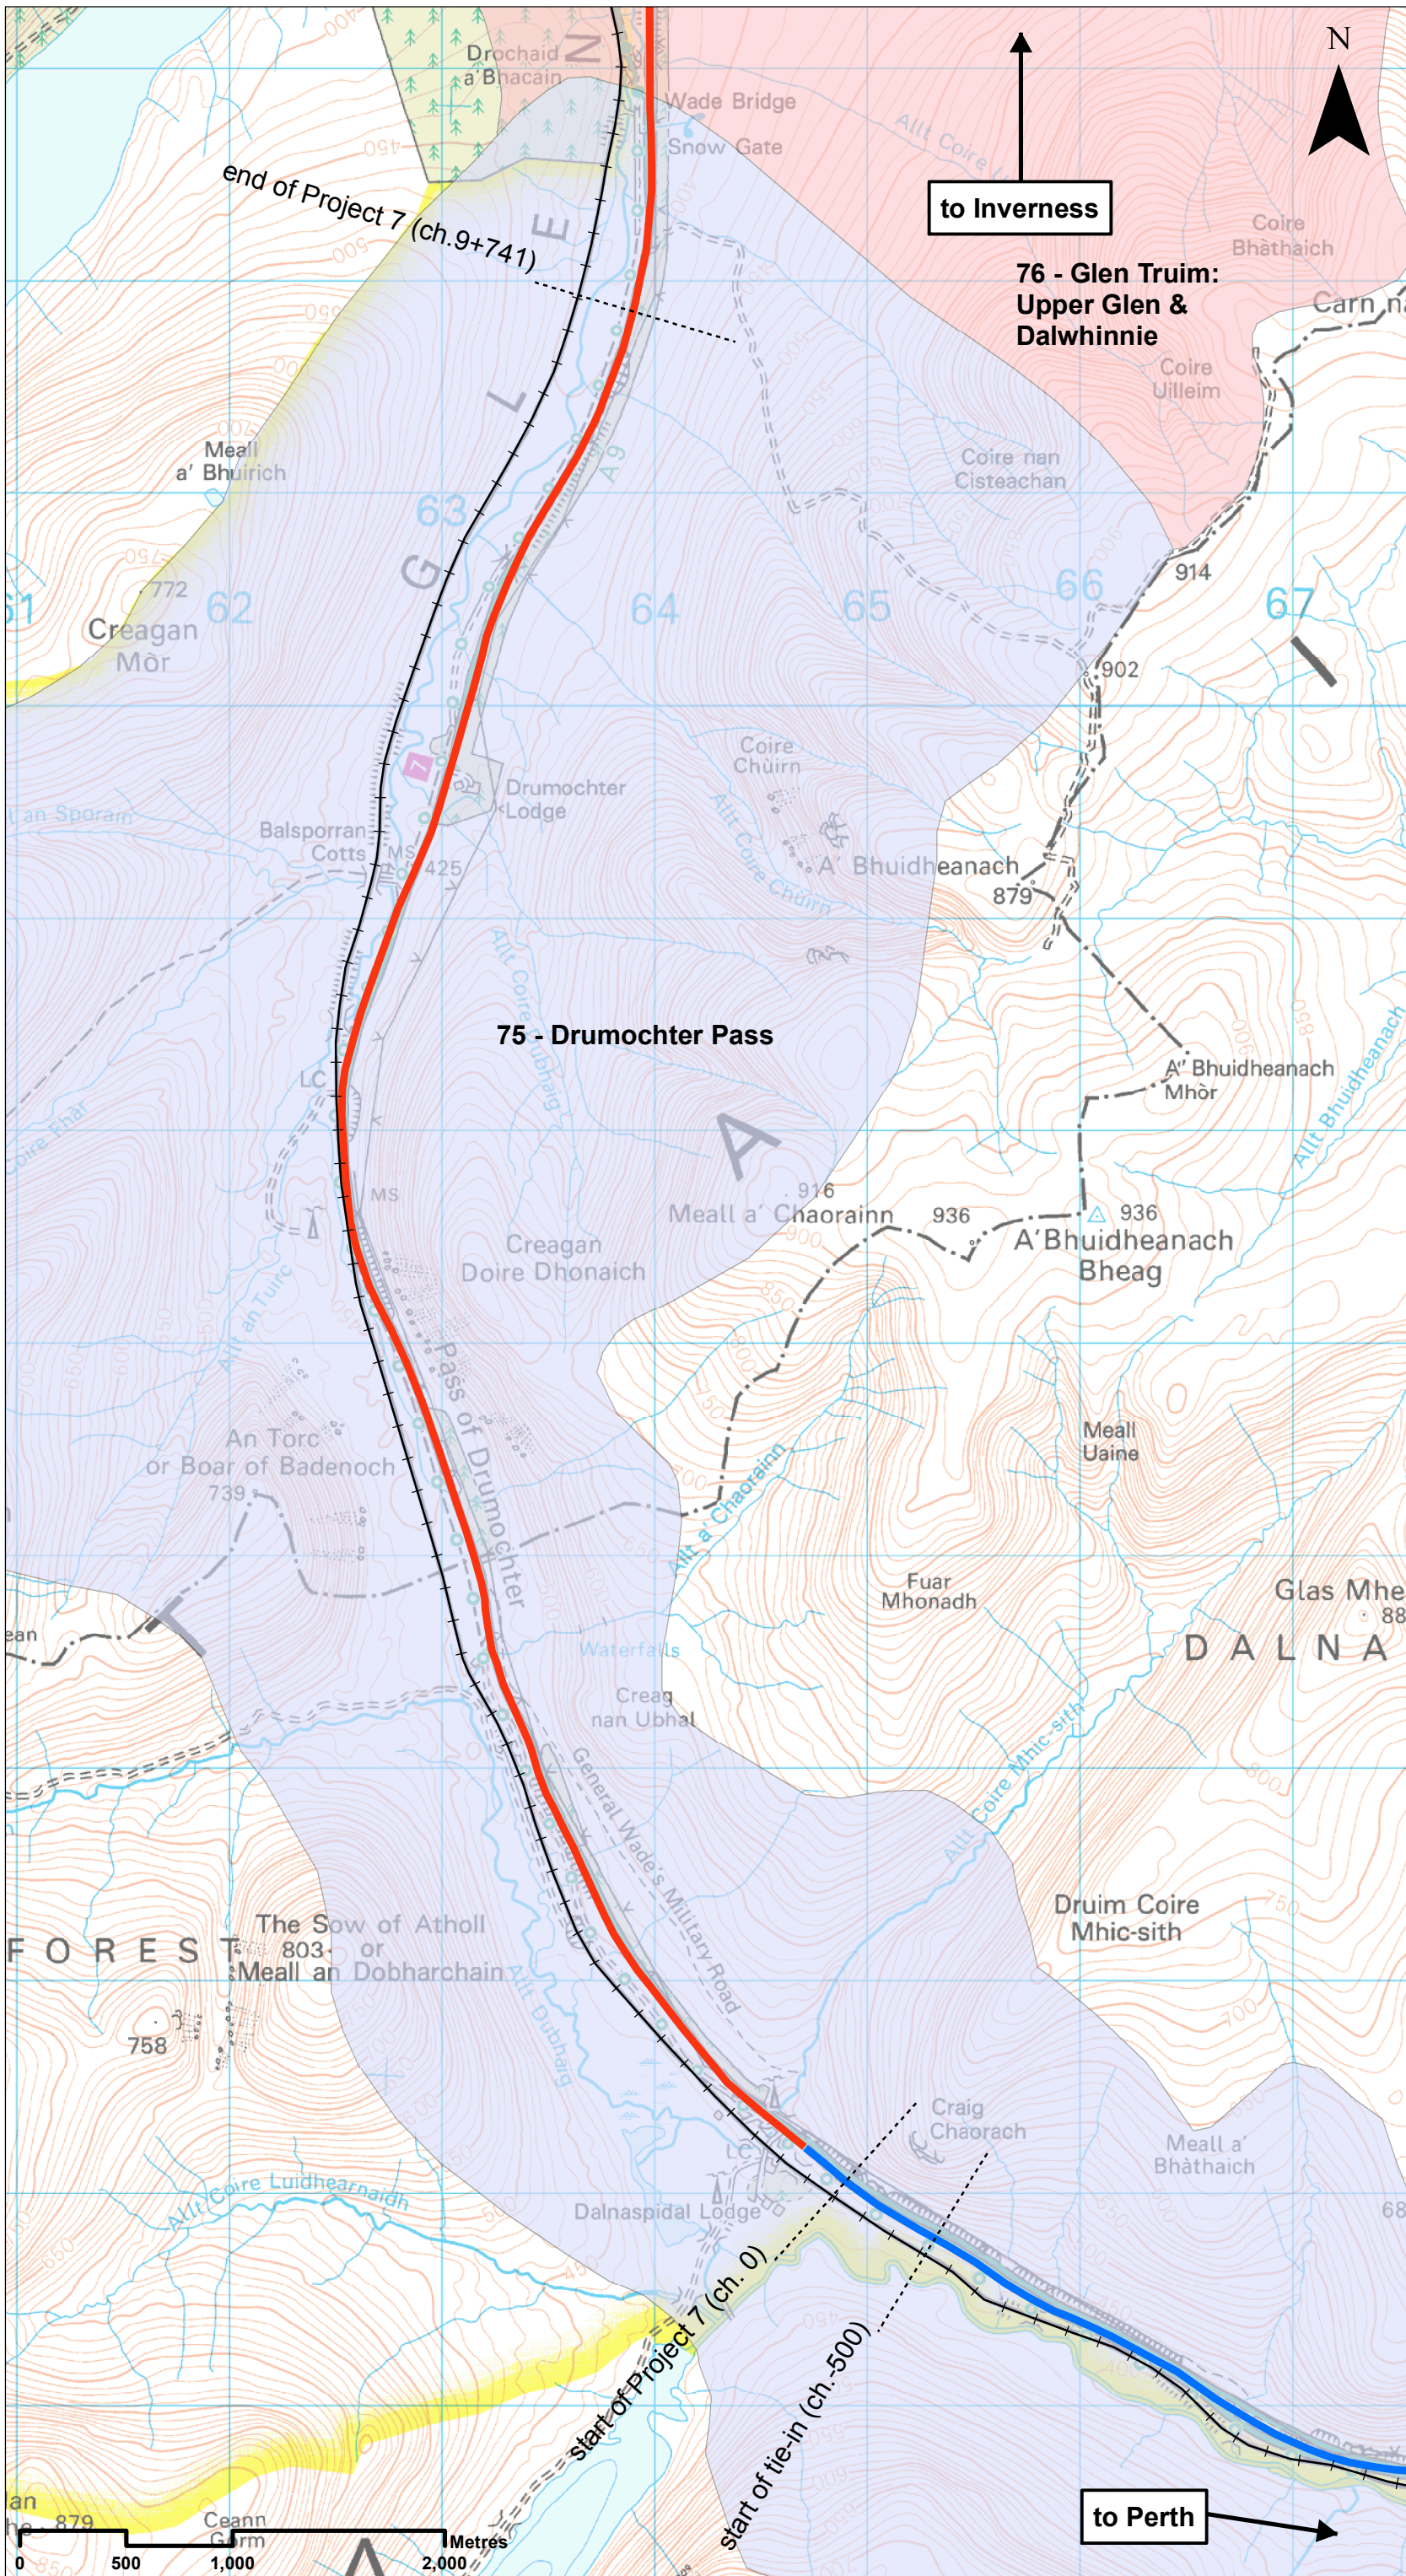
Drochaid a' Bhacain
Wade Bridge
Snow Gate
Allt Coire
to Inverness
N
end of Project 7 (ch.9+741)
76 - Glen Truim: Upper Glen & Dalwhinnie
Coire Bhàthaich
Carn na
Coire Uilleim
Meall a' Bhuirich
Coire nan Cisteachan
A9
63
G L E N
772
Creagan Mòr
62
64
65
66
914
67
61
902
Coire Chùirn
Drumochter Lodge
an Sporain
Balsporran Cotts
MS
425
A' Bhuidheanach
879
Allt Coire Chùirn
Allt Coire Dhubhaig
75 - Drumochter Pass
LC
A' Bhuidheanach Mhòr
Allt Bhuidheanach
Coire Fhar
MS
916
Meall a' Chaorainn
936
936
A'Bhuidheanach Bheag
Creagan Doire Dhonaich
A
Allt an Tuirc
Pass of Drumochter
Meall Uaine
An Torc or Boar of Badenoch
739
Allt a' Chaorainn
Fuar Mhonadh
Glas Mhe
88
D A L N A
Waterfalls
Creag nan Ubhal
General Wade's Military Road
Allt Coire Mhic-sìth
The Sow of Atholl or Meall an Dobharchain
803
F O R E S T
758
Druim Coire Mhic-sìth
Allt Dubhaig
Craig Chaorach
LC
Meall a' Bhàthaich
Allt Coire Luidhearnaidh
Dalnaspidal Lodge
start of Project 7 (ch. 0)
start of tie-in (ch.-500)
68
879
Ceann Garbh
0
500
1,000
2,000
Metres
to Perth